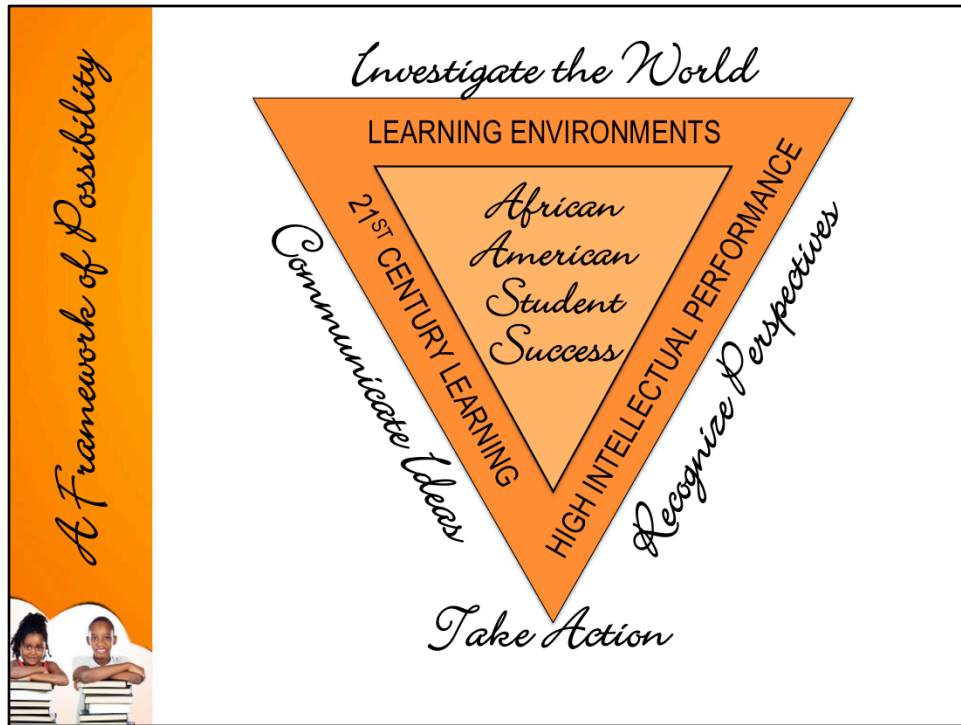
A Framework of Possibility

Investigate the World

LEARNING ENVIRONMENTS

$21^{ST}$ CENTURY LEARNING

HIGH INTELLECTUAL PERFORMANCE

African American Student Success

Communicate Ideas

Recognize Perspectives

Take Action